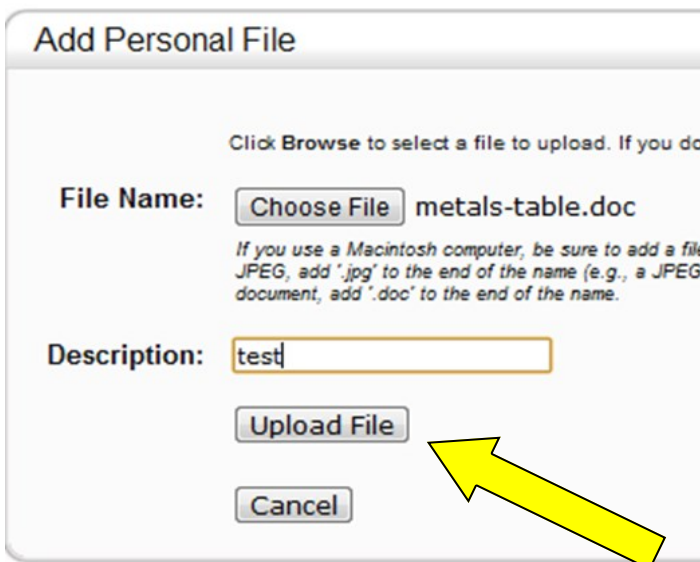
Add Personal File

Click **Browse** to select a file to upload. If you do

File Name: Choose File metals-table.doc

If you use a Macintosh computer, be sure to add a fil JPEG, add '.jpg' to the end of the name (e.g., a JPEG document, add '.doc' to the end of the name.

Description: test

Upload File

Cancel